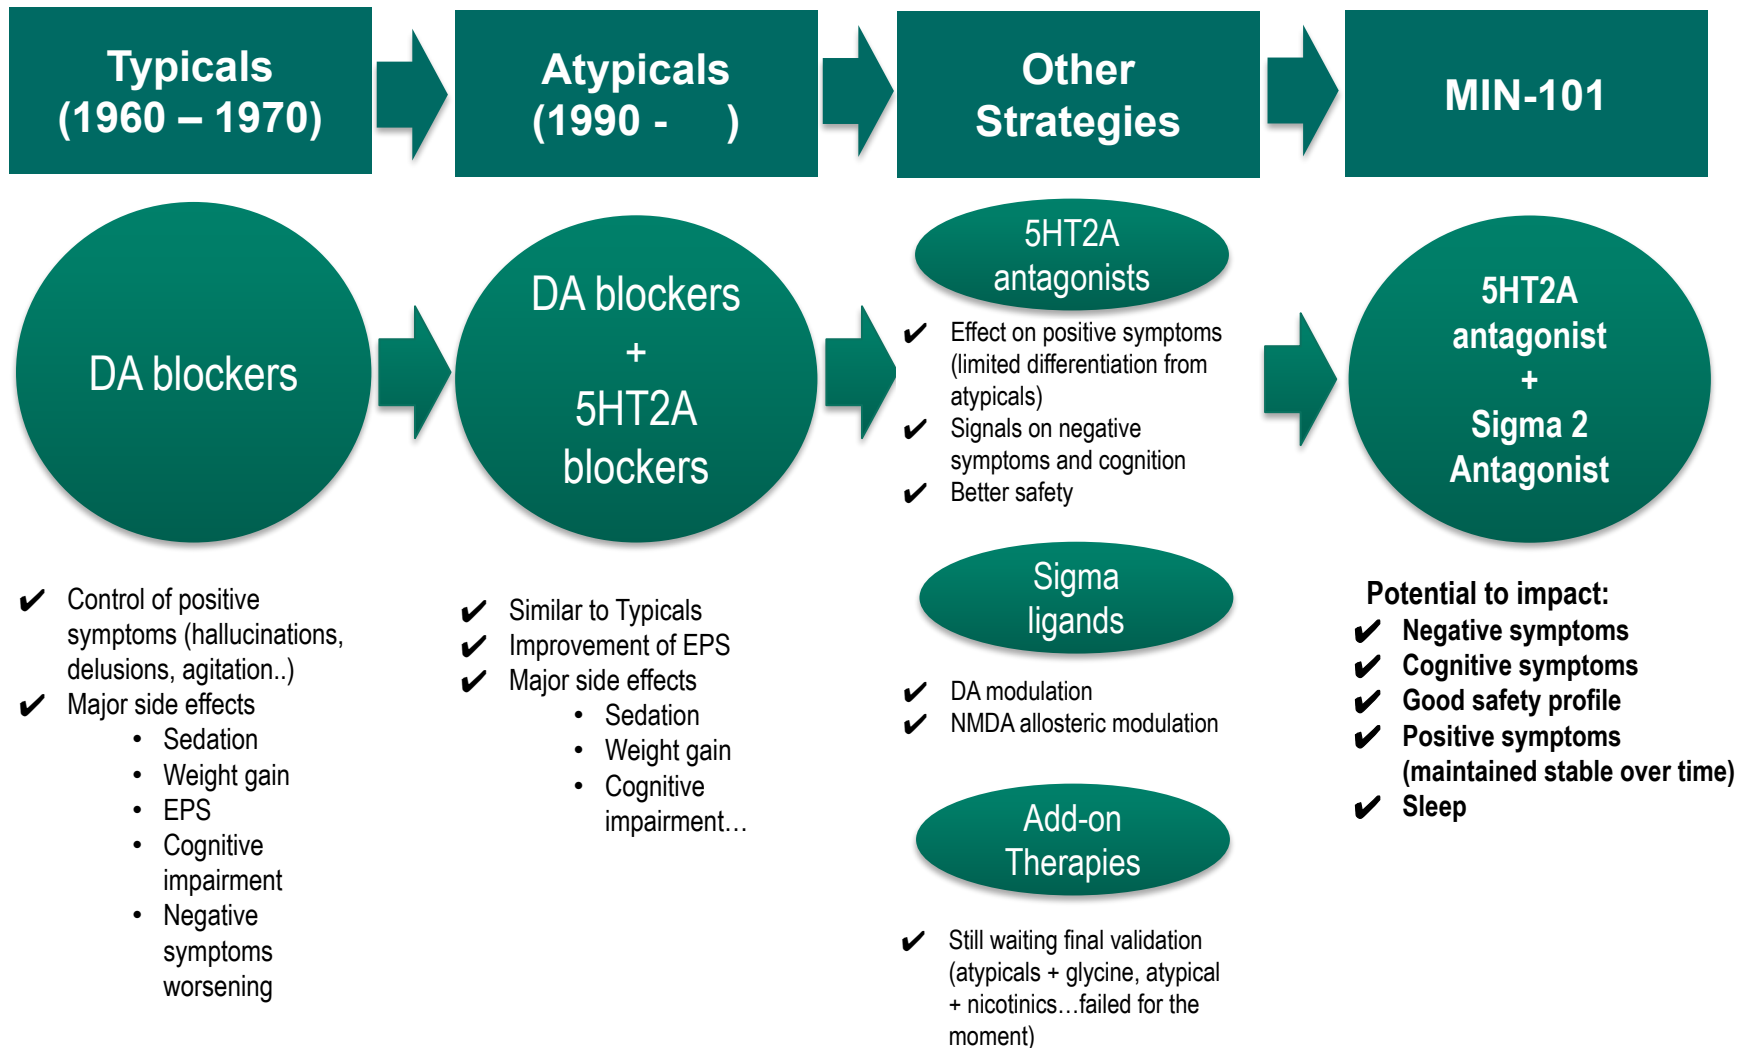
Typicals
(1960 – 1970)

Atypicals
(1990 - )

Other
Strategies

MIN-101

DA blockers

✔ Control of positive symptoms (hallucinations, delusions, agitation..)
✔ Major side effects
• Sedation
• Weight gain
• EPS
• Cognitive impairment
• Negative symptoms worsening

DA blockers
+
5HT2A
blockers

✔ Similar to Typicals
✔ Improvement of EPS
✔ Major side effects
• Sedation
• Weight gain
• Cognitive impairment…

5HT2A
antagonists

✔ Effect on positive symptoms (limited differentiation from atypicals)
✔ Signals on negative symptoms and cognition
✔ Better safety

Sigma
ligands

✔ DA modulation
✔ NMDA allosteric modulation

Add-on
Therapies

✔ Still waiting final validation (atypicals + glycine, atypical + nicotinics…failed for the moment)

5HT2A
antagonist
+
Sigma 2
Antagonist

Potential to impact:
✔ Negative symptoms
✔ Cognitive symptoms
✔ Good safety profile
✔ Positive symptoms (maintained stable over time)
✔ Sleep